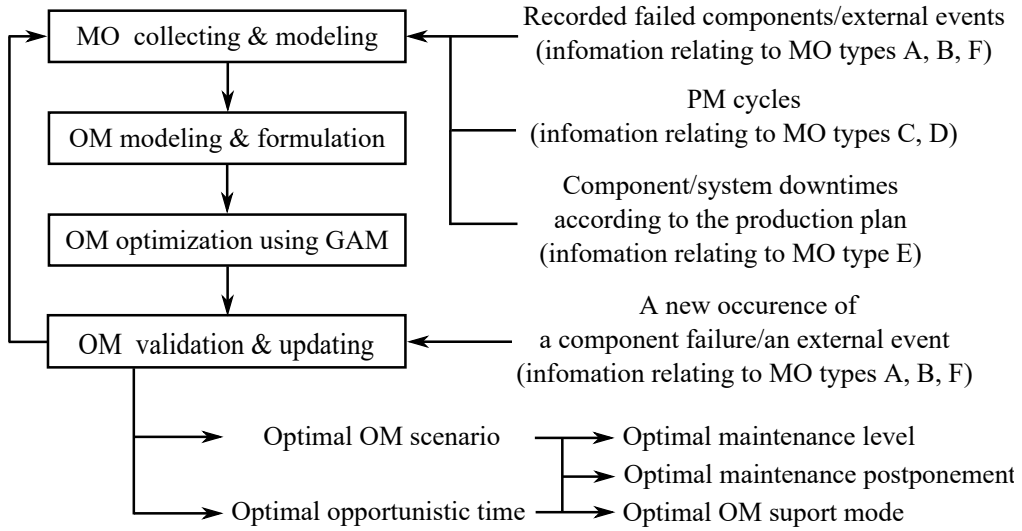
MO collecting & modeling

OM modeling & formulation

OM optimization using GAM

OM validation & updating

Recorded failed components/external events (infomation relating to MO types A, B, F)

PM cycles (infomation relating to MO types C, D)

Component/system downtimes according to the production plan (infomation relating to MO type E)

A new occurence of a component failure/an external event (infomation relating to MO types A, B, F)

Optimal OM scenario

Optimal opportunistic time

Optimal maintenance level

Optimal maintenance postponement

Optimal OM suport mode